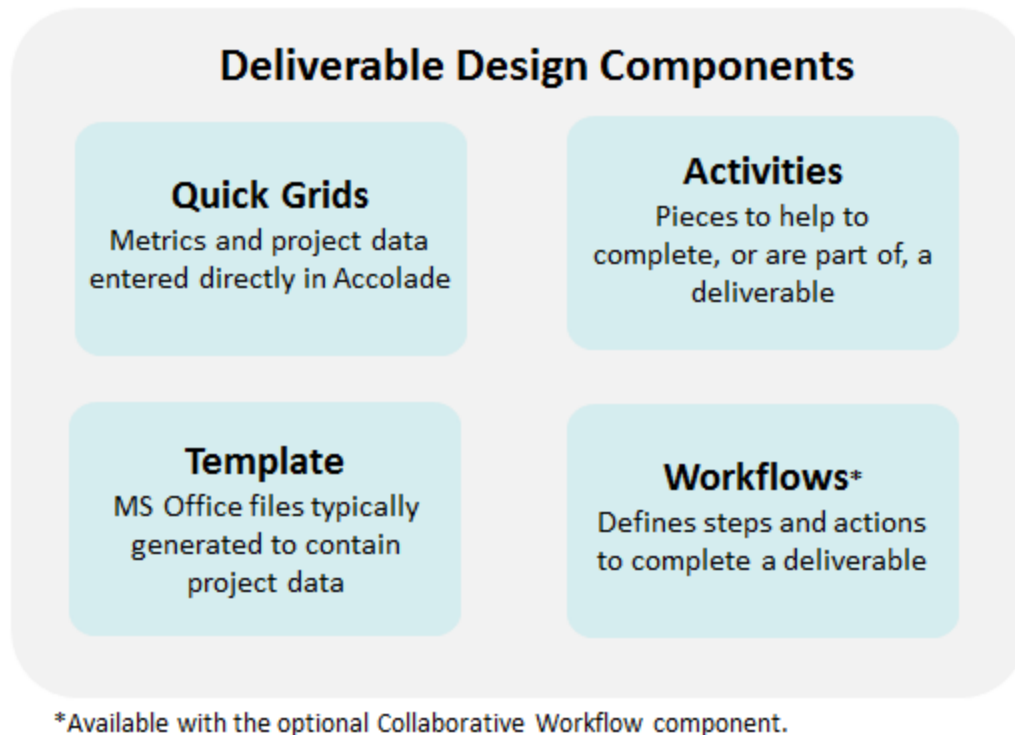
Deliverable Design Components

Quick Grids
Metrics and project data entered directly in Accolade

Activities
Pieces to help to complete, or are part of, a deliverable

Template
MS Office files typically generated to contain project data

Workflows*
Defines steps and actions to complete a deliverable

*Available with the optional Collaborative Workflow component.